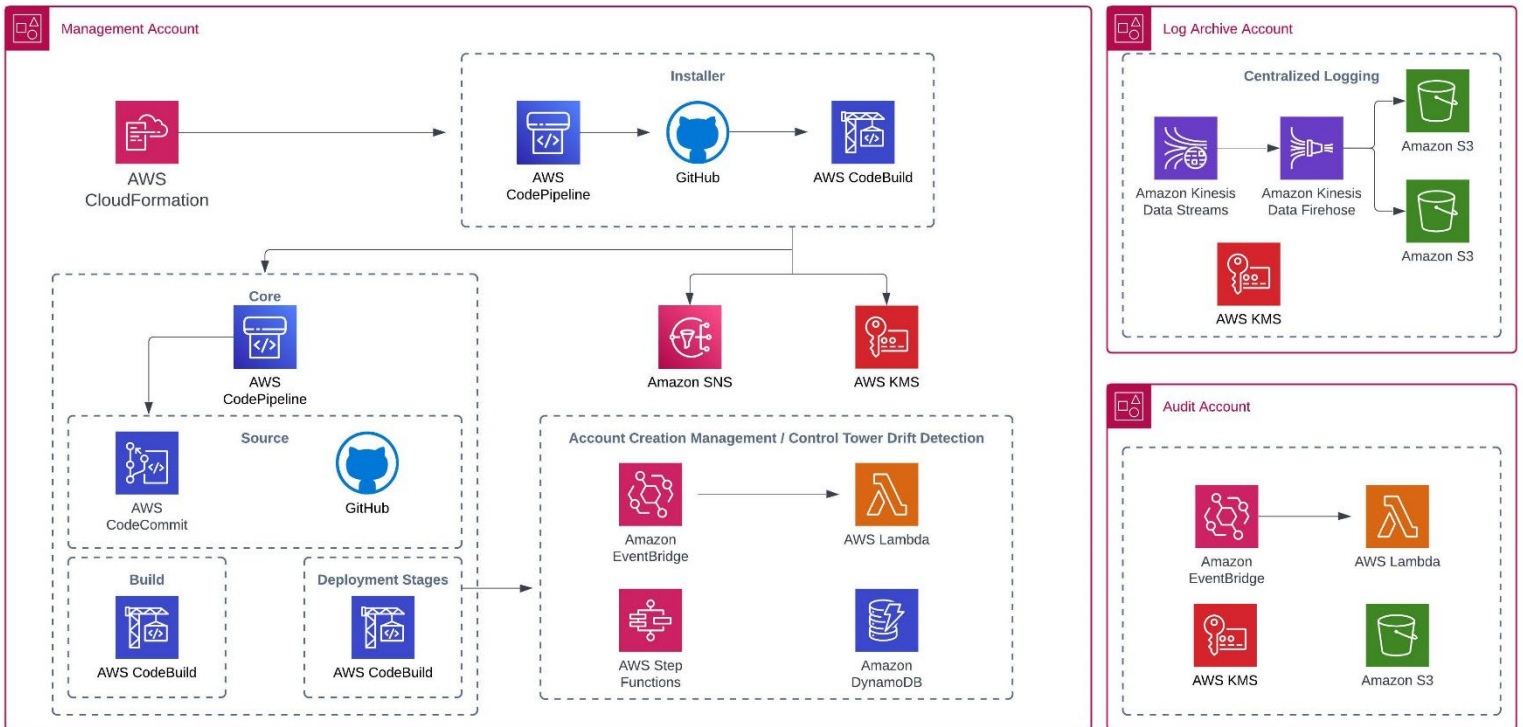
Management Account

AWS CloudFormation

Installer

AWS CodePipeline

GitHub

AWS CodeBuild

Core

AWS CodePipeline

Source

AWS CodeCommit

GitHub

Build

AWS CodeBuild

Deployment Stages

AWS CodeBuild

Amazon SNS

AWS KMS

Account Creation Management / Control Tower Drift Detection

Amazon EventBridge

AWS Lambda

AWS Step Functions

Amazon DynamoDB

Log Archive Account

Centralized Logging

Amazon Kinesis Data Streams

Amazon Kinesis Data Firehose

Amazon S3

Amazon S3

AWS KMS

Audit Account

Amazon EventBridge

AWS Lambda

AWS KMS

Amazon S3